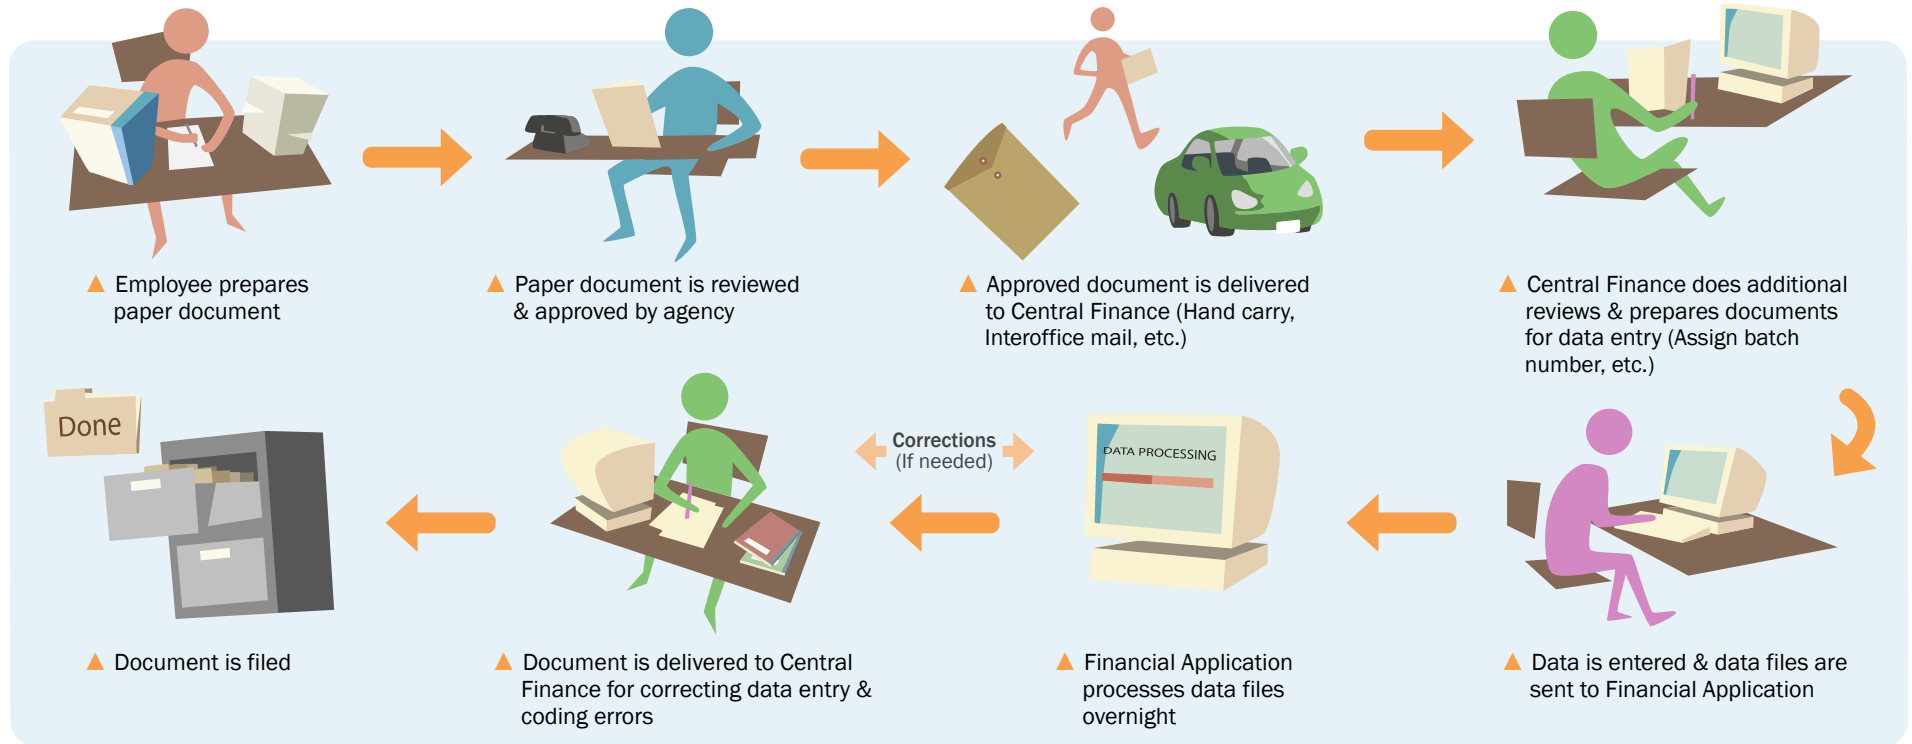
Employee prepares paper document

Paper document is reviewed & approved by agency

Approved document is delivered to Central Finance (Hand carry, Interoffice mail, etc.)

Central Finance does additional reviews & prepares documents for data entry (Assign batch number, etc.)

Done

Corrections
(If needed)

DATA PROCESSING

Document is filed

Document is delivered to Central Finance for correcting data entry & coding errors

Financial Application processes data files overnight

Data is entered & data files are sent to Financial Application